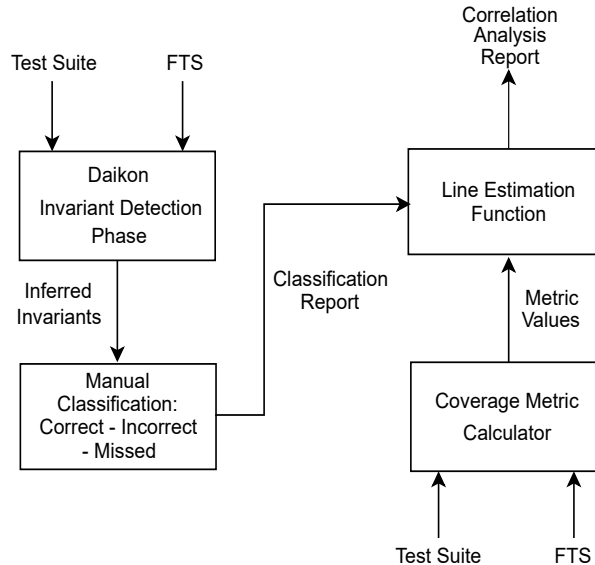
Test Suite

FTS

Daikon Invariant Detection Phase

Inferred Invariants

Manual Classification: Correct - Incorrect - Missed

Classification Report

Correlation Analysis Report

Line Estimation Function

Metric Values

Coverage Metric Calculator

Test Suite

FTS